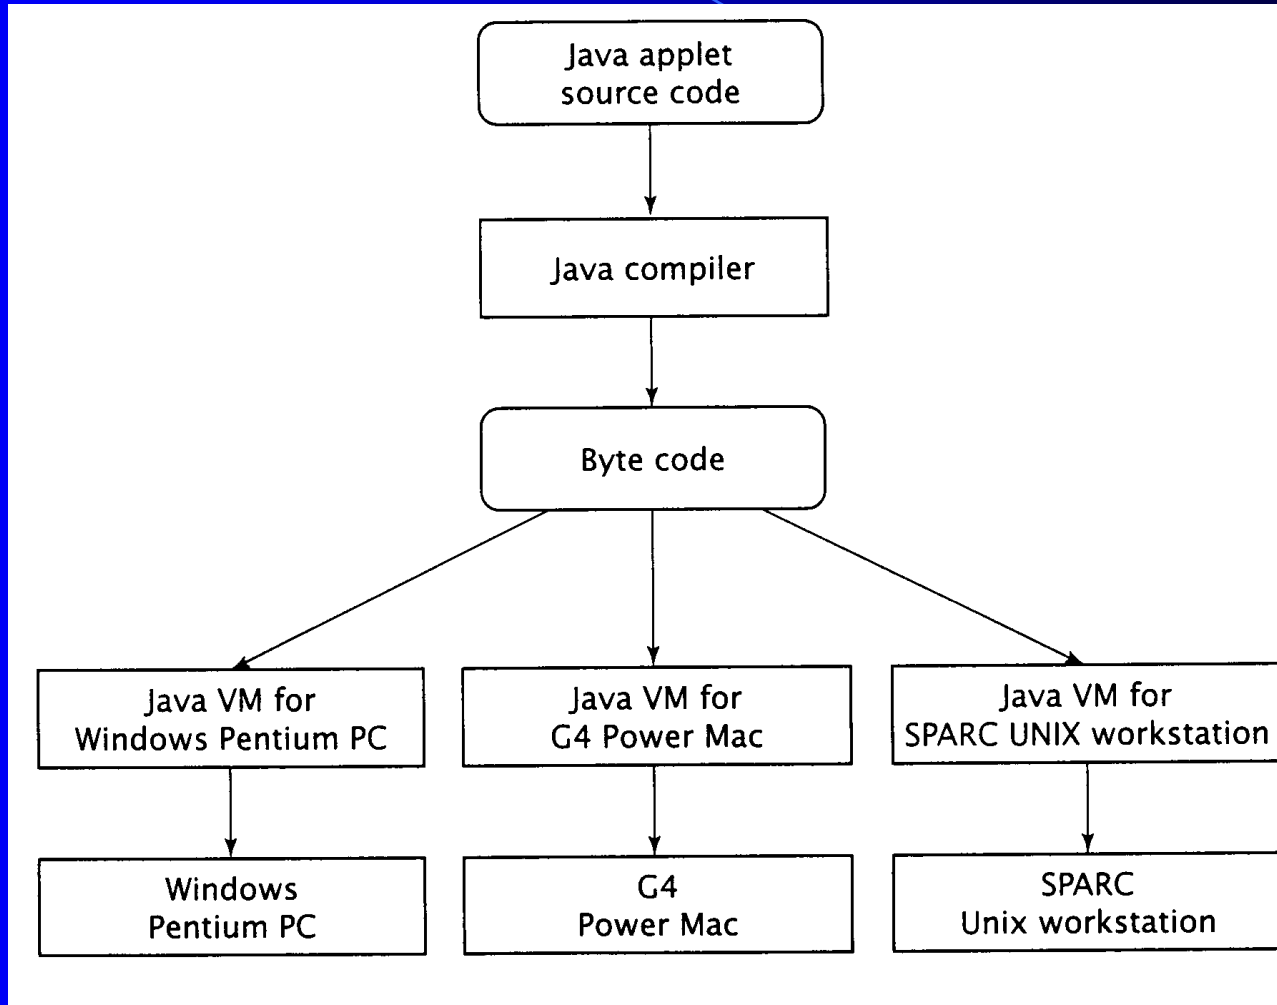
Java applet source code

Java compiler

Byte code

Java VM for Windows Pentium PC

Java VM for G4 Power Mac

Java VM for SPARC UNIX workstation

Windows Pentium PC

G4 Power Mac

SPARC Unix workstation